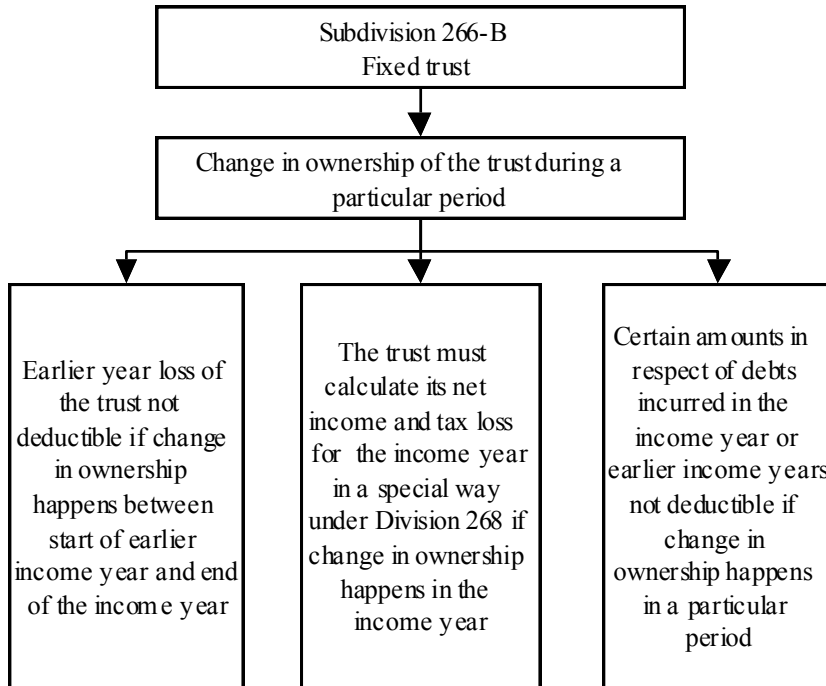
Subdivision 266-B
Fixed trust

Change in ownership of the trust during a particular period

Earlier year loss of the trust not deductible if change in ownership happens between start of earlier income year and end of the income year

The trust must calculate its net income and tax loss for the income year in a special way under Division 268 if change in ownership happens in the income year

Certain amounts in respect of debts incurred in the income year or earlier income years not deductible if change in ownership happens in a particular period